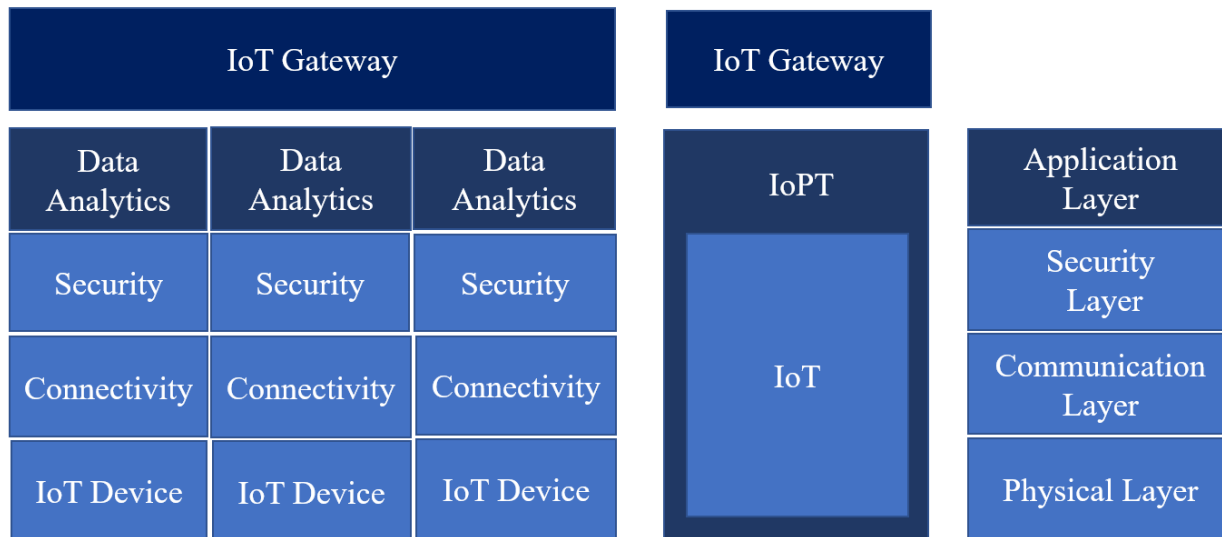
IoT Gateway

Data Analytics

Data Analytics

Data Analytics

Security

Security

Security

Connectivity

Connectivity

Connectivity

IoT Device

IoT Device

IoT Device

IoT Gateway

IoPT

IoT

Application Layer

Security Layer

Communication Layer

Physical Layer